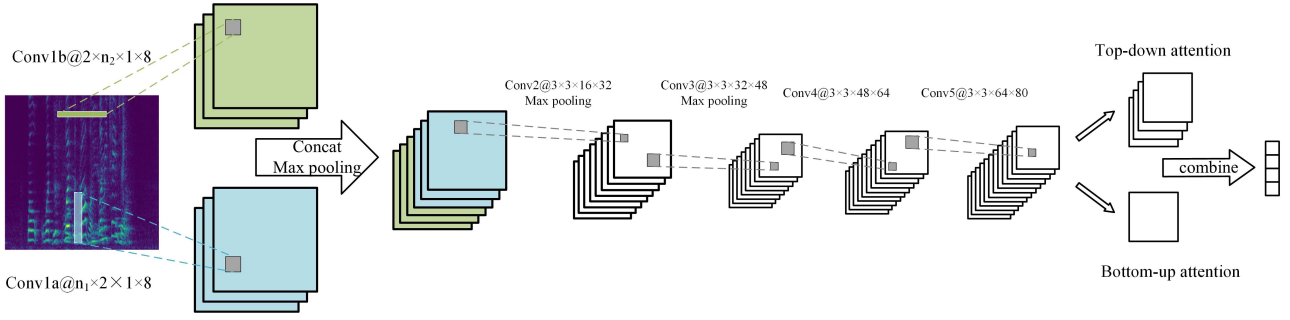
Conv1b@2×$n_2$×1×8

Conv1a@$n_1$×2×1×8

Concat
Max pooling

Conv2@3×3×16×32
Max pooling

Conv3@3×3×32×48
Max pooling

Conv4@3×3×48×64

Conv5@3×3×64×80

Top-down attention

combine

Bottom-up attention